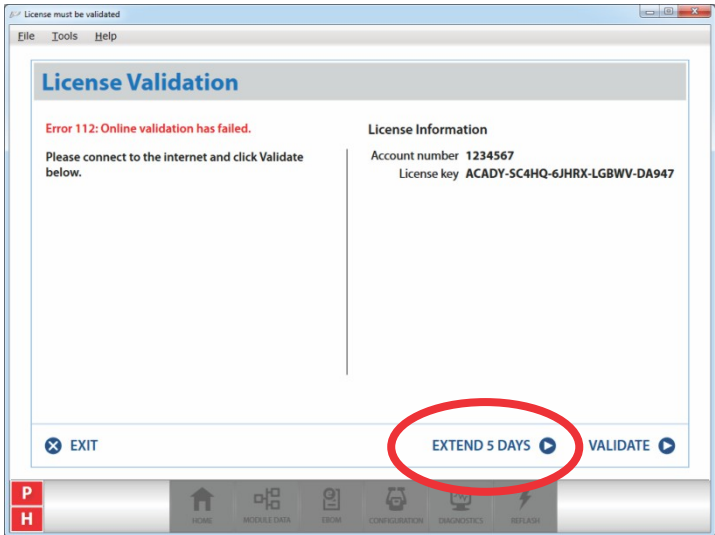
License must be validated

File Tools Help

License Validation

Error 112: Online validation has failed.

Please connect to the internet and click Validate below.

License Information

Account number 1234567
License key ACADY-SC4HQ-6JHRX-LGBWV-DA947

EXIT

EXTEND 5 DAYS

VALIDATE

P
H

HOME MODULE DATA EXOM CONFIGURATION DIAGNOSTICS REFLASH